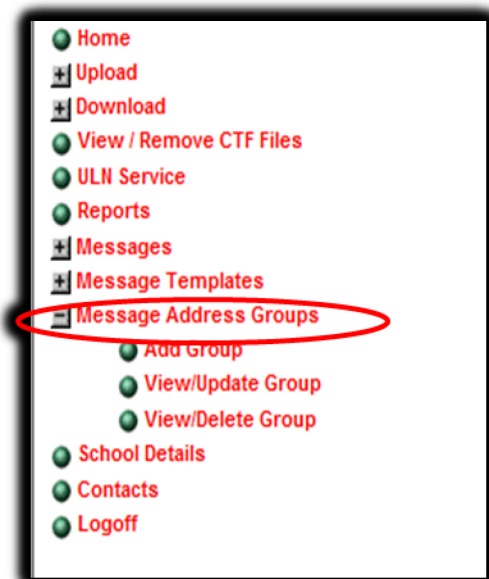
Home
+ Upload
+ Download
View / Remove CTF Files
ULN Service
Reports
+ Messages
+ Message Templates
− Message Address Groups
Add Group
View/Update Group
View/Delete Group
School Details
Contacts
Logoff